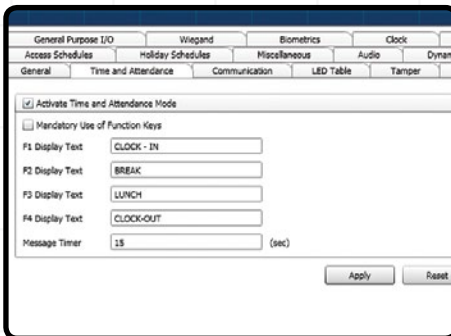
General Purpose I/O | Wiegand | Biometrics | Clock
Access Schedules | Holiday Schedules | Miscellaneous | Audio | Dynam
General | Time and Attendance | Communication | LED Table | Tamper

Activate Time and Attendance Mode

Mandatory Use of Function Keys

F1 Display Text CLOCK - IN

F2 Display Text BREAK

F3 Display Text LUNCH

F4 Display Text CLOCK-OUT

Message Timer 15 (sec)

Apply Reset